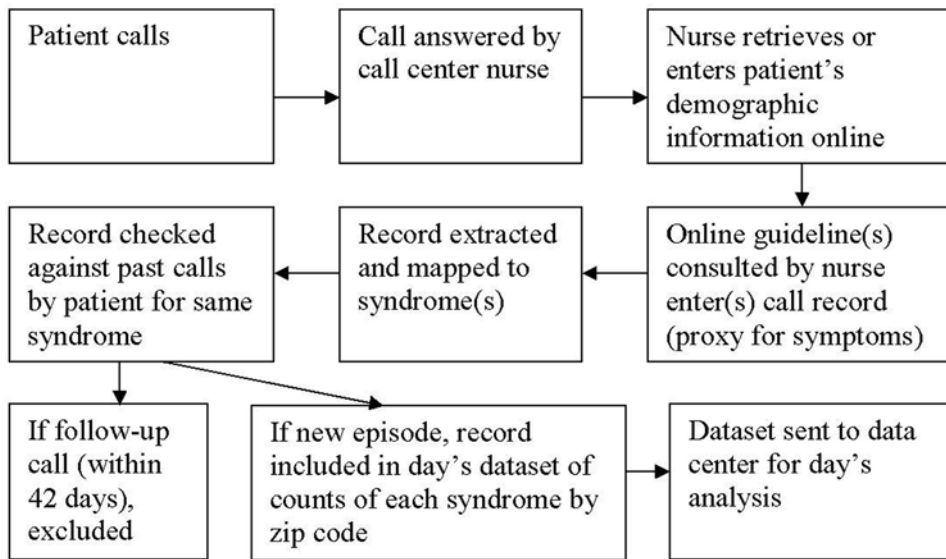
Patient calls

Call answered by call center nurse

Nurse retrieves or enters patient's demographic information online

Online guideline(s) consulted by nurse enter(s) call record (proxy for symptoms)

Record extracted and mapped to syndrome(s)

Record checked against past calls by patient for same syndrome

If follow-up call (within 42 days), excluded

If new episode, record included in day's dataset of counts of each syndrome by zip code

Dataset sent to data center for day's analysis